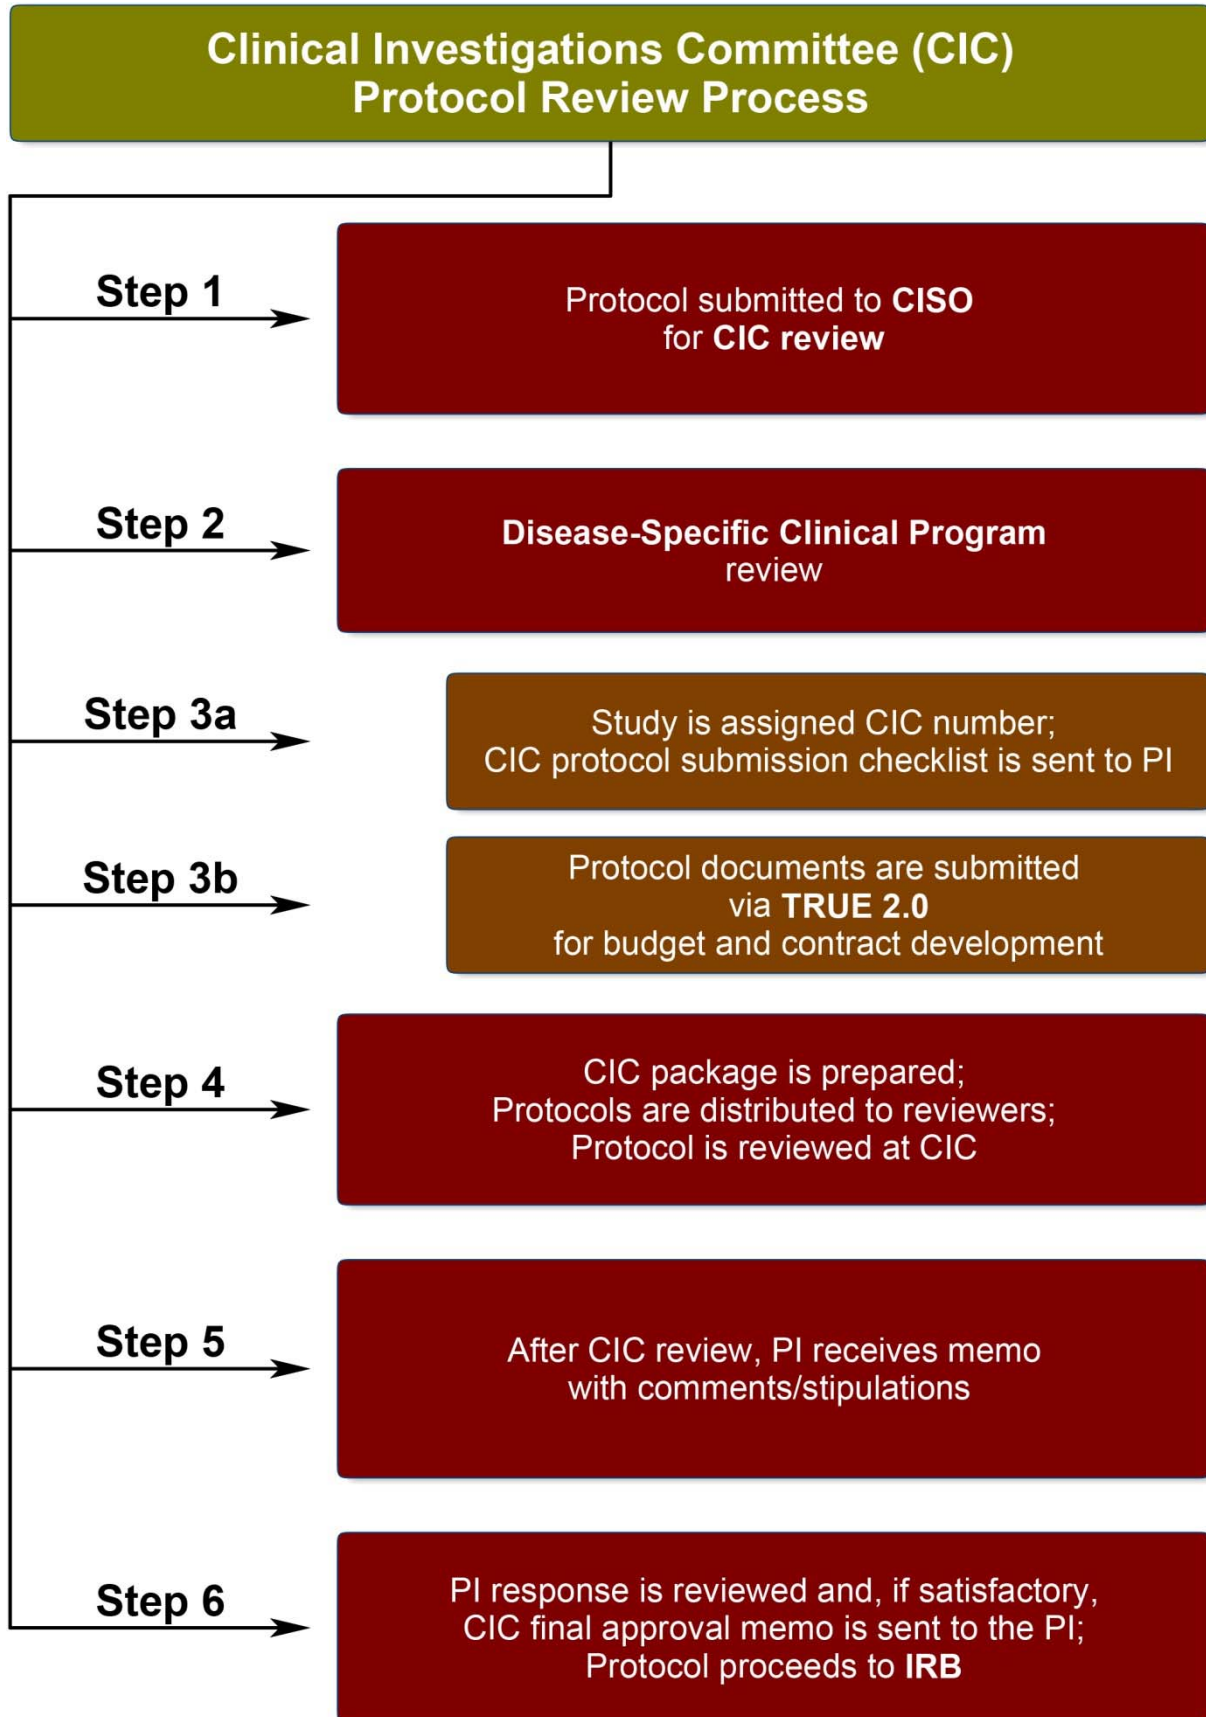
Clinical Investigations Committee (CIC)
Protocol Review Process

Step 1

Protocol submitted to CISO for CIC review

Step 2

Disease-Specific Clinical Program review

Step 3a

Study is assigned CIC number; CIC protocol submission checklist is sent to PI

Step 3b

Protocol documents are submitted via TRUE 2.0 for budget and contract development

Step 4

CIC package is prepared; Protocols are distributed to reviewers; Protocol is reviewed at CIC

Step 5

After CIC review, PI receives memo with comments/stipulations

Step 6

PI response is reviewed and, if satisfactory, CIC final approval memo is sent to the PI; Protocol proceeds to IRB